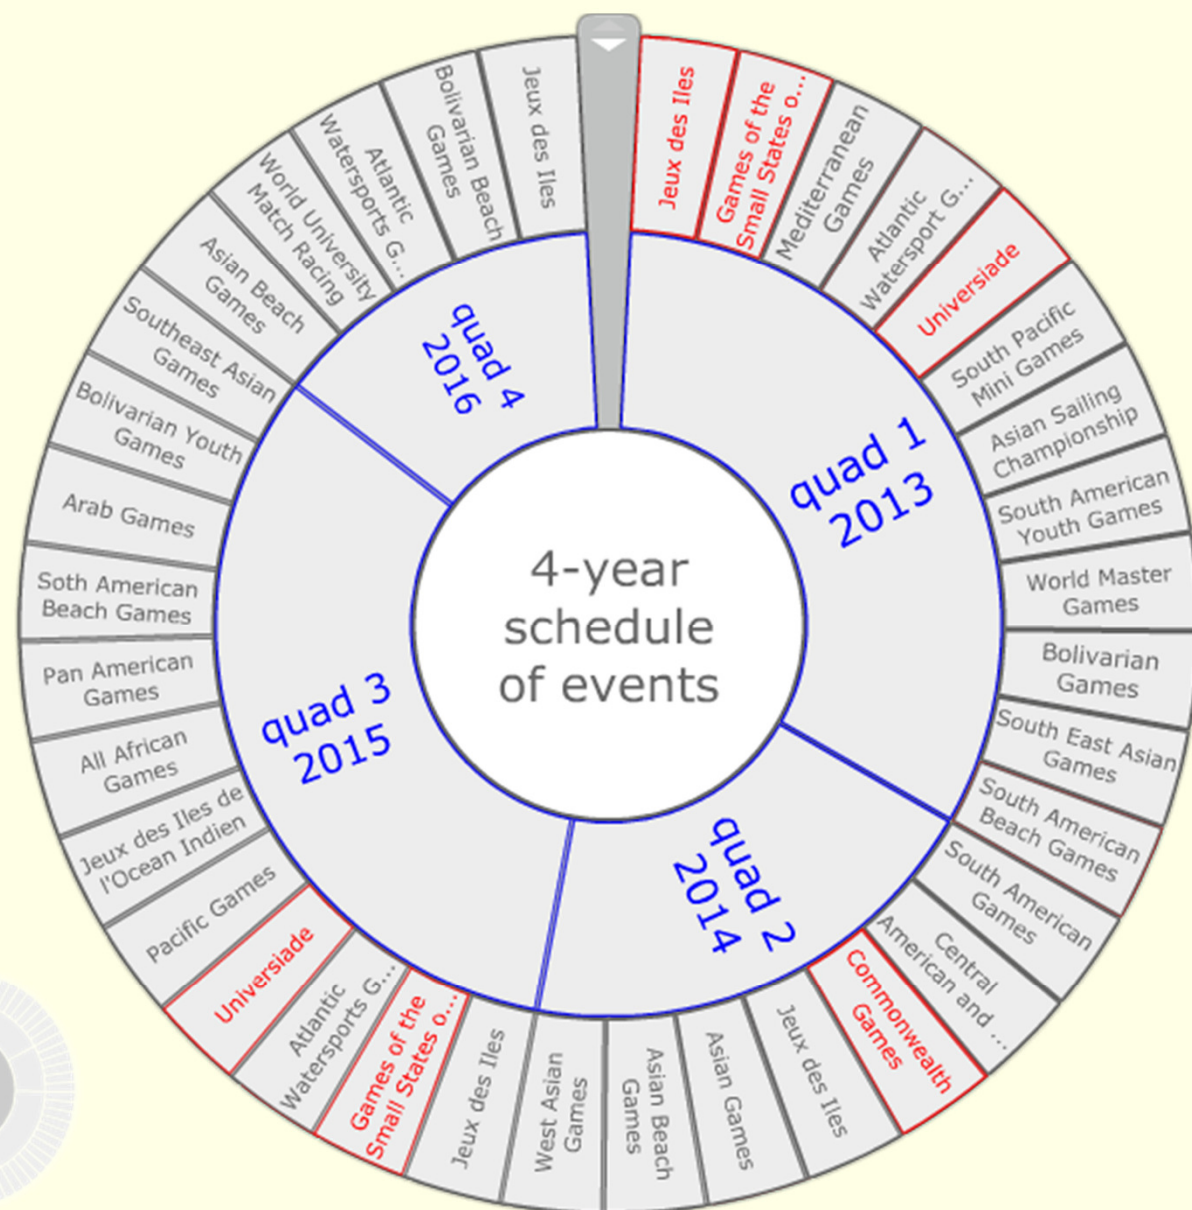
4-year schedule of events

quad 1
2013

Jeux des Iles
Games of the Small States o...
Mediterranean Games
Atlantic Watersport G...
Universiade
South Pacific Mini Games
Asian Sailing Championship
South American Youth Games
World Master Games
Bolivarian Games
South East Asian Games

quad 2
2014

South American Beach Games
South American Games
Central American and ...
Commonwealth Games
Jeux des Iles
Asian Games
Asian Beach Games
West Asian Games

quad 3
2015

Jeux des Iles
Games of the Small States o...
Atlantic Watersports G...
Universiade
Pacific Games
Jeux des Iles de l'Ocean Indien
All African Games
Pan American Games
Soth American Beach Games
Arab Games
Bolivarian Youth Games

quad 4
2016

Southeast Asian Games
Asian Beach Games
World University Match Racing
Atlantic Watersports G...
Bolivarian Beach Games
Jeux des Iles